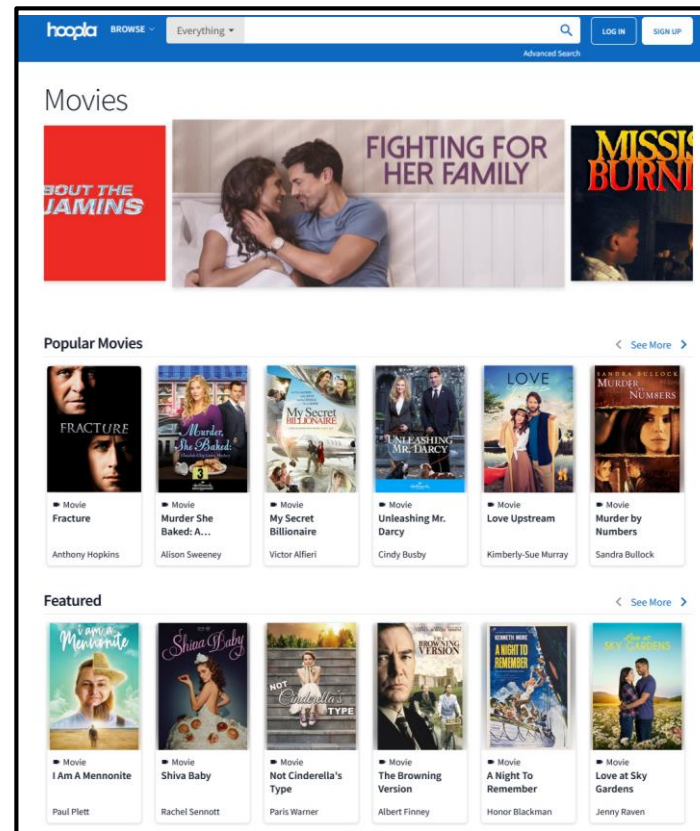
hoopla BROWSE Everything LOG IN SIGN UP
Advanced Search

Movies

BOUT THE JAMINS

FIGHTING FOR HER FAMILY

MISSI BURNI

Popular Movies
See More

FRACTURE
Movie
Fracture
Anthony Hopkins

Murder, She Baked:
Movie
Murder She Baked: A...
Alison Sweeney

My Secret BILLIONAIRE
Movie
My Secret Billionaire
Victor Alfieri

UNLEASHING MR. DARCY
Movie
Unleashing Mr. Darcy
Cindy Busby

LOVE
Movie
Love Upstream
Kimberly-Sue Murray

SANDRA BULLOCK MURDER BY NUMBERS
Movie
Murder by Numbers
Sandra Bullock

Featured
See More

i am a Mennonite
Movie
I Am A Mennonite
Paul Plett

Shiva Baby
Movie
Shiva Baby
Rachel Sennott

NOT Cinderella's TYPE
Movie
Not Cinderella's Type
Paris Warner

THE BROWNING VERSION
Movie
The Browning Version
Albert Finney

KENNETH MORE A NIGHT TO REMEMBER
Movie
A Night To Remember
Honor Blackman

Love at SKY GARDENS
Movie
Love at Sky Gardens
Jenny Raven